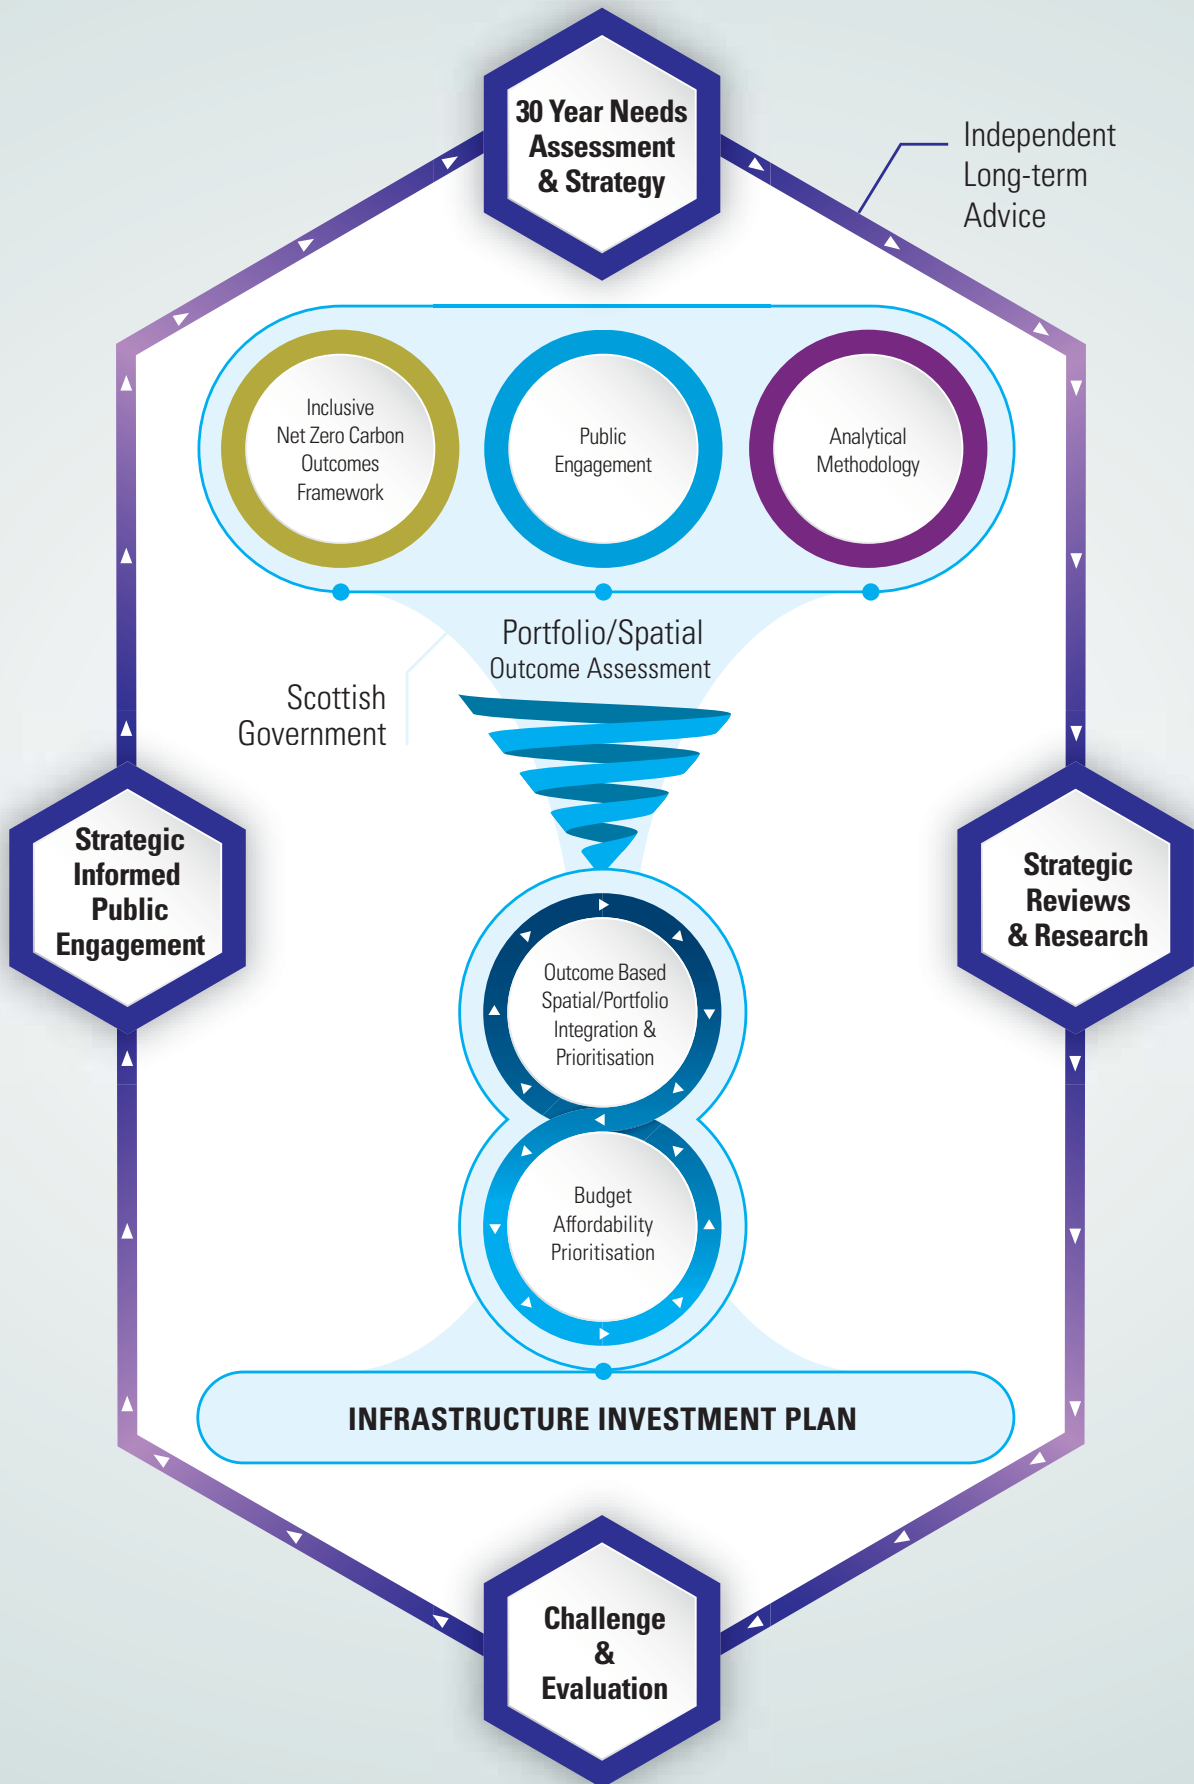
30 Year Needs Assessment & Strategy

Independent Long-term Advice

Inclusive Net Zero Carbon Outcomes Framework

Public Engagement

Analytical Methodology

Portfolio/Spatial Outcome Assessment

Scottish Government

Strategic Informed Public Engagement

Strategic Reviews & Research

Outcome Based Spatial/Portfolio Integration & Prioritisation

Budget Affordability Prioritisation

INFRASTRUCTURE INVESTMENT PLAN

Challenge & Evaluation